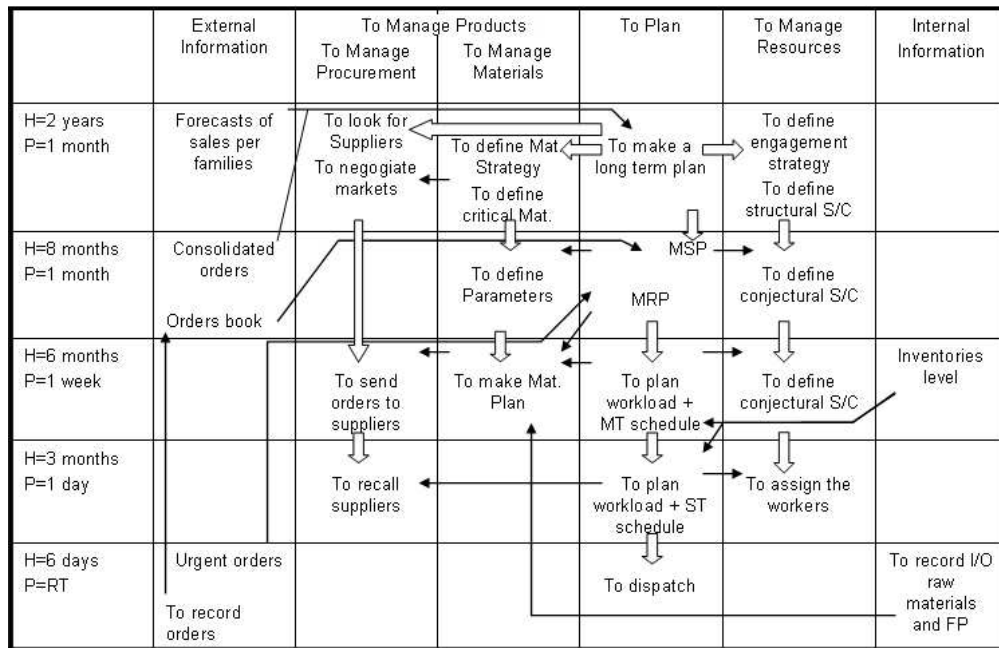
|  | External Information | To Manage Products<br>To Manage Procurement | To Manage Materials | To Plan | To Manage Resources | Internal Information |
|---|---|---|---|---|---|---|
| H=2 years<br>P=1 month | Forecasts of sales per families | To look for Suppliers<br>To negogiate markets | To define Mat. Strategy<br>To define critical Mat. | To make a long term plan | To define engagement strategy<br>To define structural S/C |  |
| H=8 months<br>P=1 month | Consolidated orders<br>Orders book |  | To define Parameters | MSP<br>MRP | To define conjectural S/C |  |
| H=6 months<br>P=1 week |  | To send orders to suppliers | To make Mat. Plan | To plan workload + MT schedule | To define conjectural S/C | Inventories level |
| H=3 months<br>P=1 day |  | To recall suppliers |  | To plan workload + ST schedule | To assign the workers |  |
| H=6 days<br>P=RT | Urgent orders<br>To record orders |  |  | To dispatch |  | To record I/O raw materials and FP |